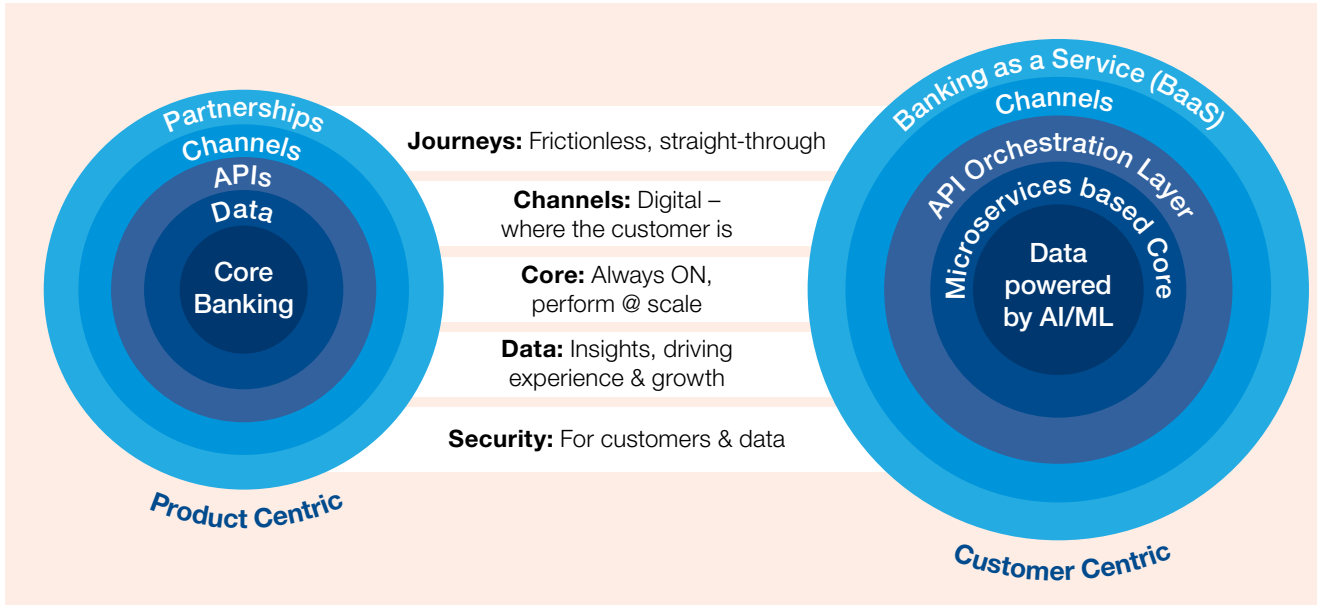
Partnerships
Channels
APIs
Data
Core Banking

Product Centric

Journeys: Frictionless, straight-through

Channels: Digital – where the customer is

Core: Always ON, perform @ scale

Data: Insights, driving experience & growth

Security: For customers & data

Banking as a Service (BaaS)
Channels
API Orchestration Layer
Microservices based Core
Data powered by AI/ML

Customer Centric